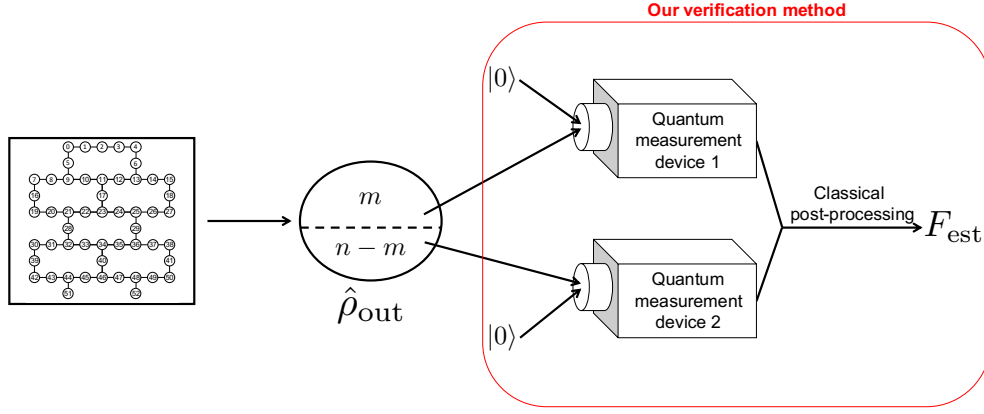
Our verification method

0 1 2 3 4
5 6
7 8 9 10 11 12 13 14 15
16 17 18
19 20 21 22 23 24 25 26 27
28 29
30 31 32 33 34 35 36 37 38
39 40 41
42 43 44 45 46 47 48 49 50
51 52

$m$
$n-m$
$\hat{\rho}_{\mathrm{out}}$

$|0\rangle$
Quantum measurement device 1

$|0\rangle$
Quantum measurement device 2

Classical post-processing
$F_{\mathrm{est}}$